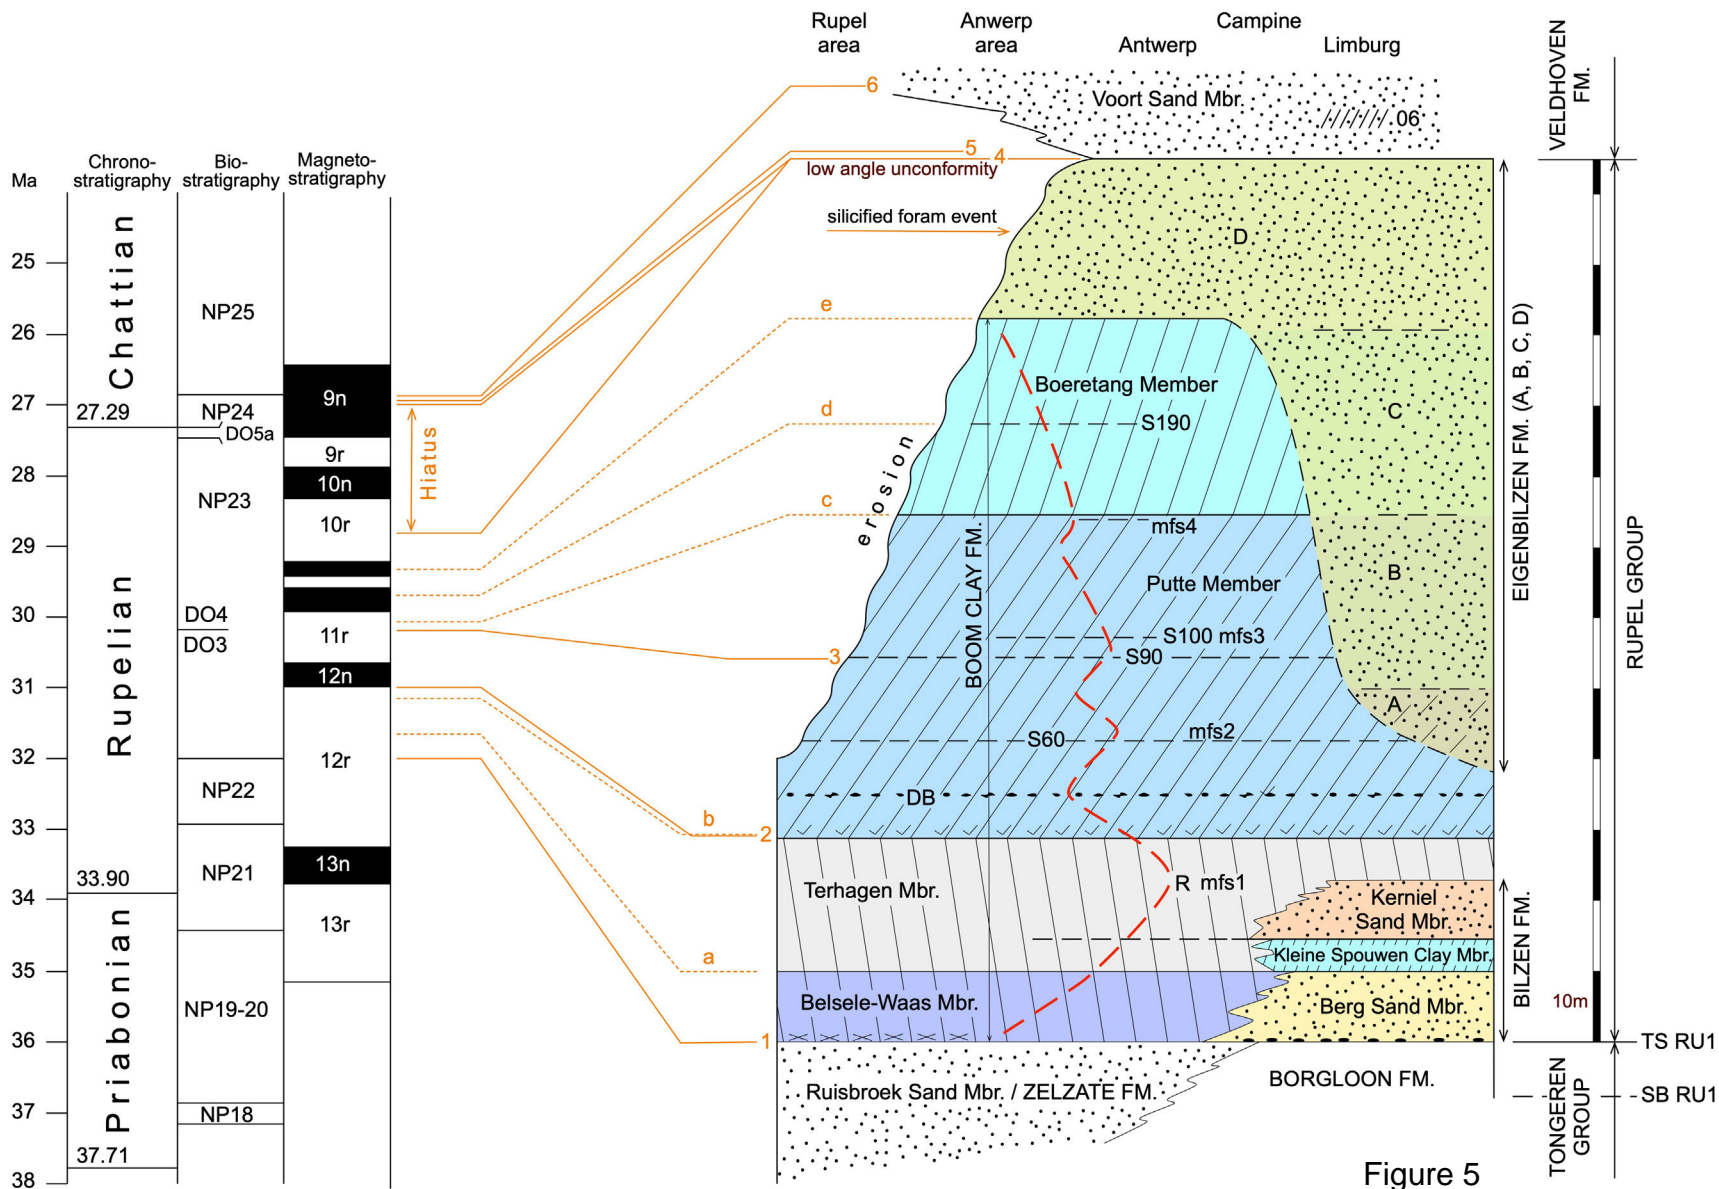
Ma

Chrono-stratigraphy

Bio-stratigraphy

Magneto-stratigraphy

25
26
27
28
29
30
31
32
33
34
35
36
37
38

Chattian

Rupelian

Priabonian

27.29

33.90

37.71

NP25

NP24

DO5a

NP23

DO4

DO3

NP22

NP21

NP19-20

NP18

9n

9r

10n

10r

11r

12n

12r

13n

13r

Hiatus

Rupel area

Anwerp area

Antwerp

Campine

Limburg

6

5

4

low angle unconformity

silicified foram event

e

d

c

b

a

3

2

1

Voort Sand Mbr.

06

D

C

B

A

Boeretang Member

S190

mfs4

Putte Member

S100 mfs3

S90

S60

mfs2

DB

erosion

BOOM CLAY FM.

Terhagen Mbr.

R mfs1

Kerniel Sand Mbr.

Kleine Spouwen Clay Mbr.

Belsele-Waas Mbr.

Berg Sand Mbr.

Ruisbroek Sand Mbr. / ZELZATE FM.

BORGLOON FM.

VELDHOVEN FM.

EIGENBILZEN FM. (A, B, C, D)

BILZEN FM.

10m

RUPEL GROUP

TONGEREN GROUP

TS RU1

SB RU1

Figure 5